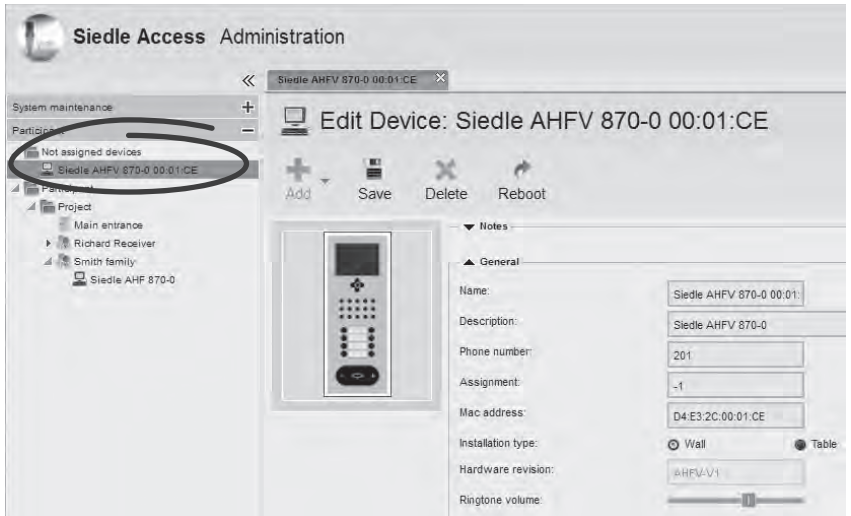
Siedle Access Administration

«

System maintenance +

Participant –

Not assigned devices

Siedle AHFV 870-0 00:01:CE

Participant

Project

Main entrance

Richard Receiver

Smith family

Siedle AHF 870-0

Siedle AHFV 870-0 00:01:CE ×

Edit Device: Siedle AHFV 870-0 00:01:CE

Add Save Delete Reboot

Notes

General

| | |
|---|---|
| Name: | Siedle AHFV 870-0 00:01: |
| Description: | Siedle AHFV 870-0 |
| Phone number: | 201 |
| Assignment: | -1 |
| Mac address: | D4:E3:2C:00:01:CE |
| Installation type: | Wall Table |
| Hardware revision: | AHFV-V1 |
| Ringtone volume: | |